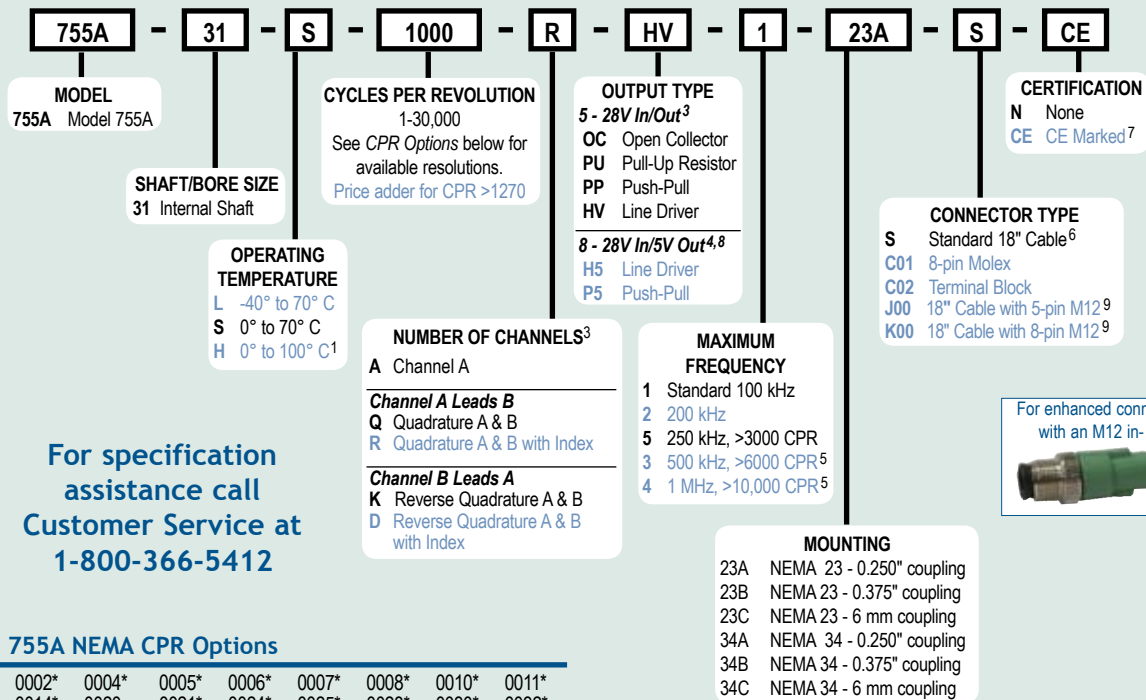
755A – 31 – S – 1000 – R – HV – 1 – 23A – S – CE

MODEL
755A Model 755A

SHAFT/BORE SIZE
31 Internal Shaft

OPERATING TEMPERATURE
L -40° to 70° C
S 0° to 70° C
H 0° to 100° C$^1$

CYCLES PER REVOLUTION
1-30,000
See *CPR Options* below for available resolutions.
Price adder for CPR >1270

NUMBER OF CHANNELS$^3$
A Channel A
*Channel A Leads B*
Q Quadrature A & B
R Quadrature A & B with Index
*Channel B Leads A*
K Reverse Quadrature A & B
D Reverse Quadrature A & B with Index

OUTPUT TYPE
*5 - 28V In/Out$^3$*
OC Open Collector
PU Pull-Up Resistor
PP Push-Pull
HV Line Driver
*8 - 28V In/5V Out$^{4,8}$*
H5 Line Driver
P5 Push-Pull

MAXIMUM FREQUENCY
1 Standard 100 kHz
2 200 kHz
5 250 kHz, >3000 CPR
3 500 kHz, >6000 CPR$^5$
4 1 MHz, >10,000 CPR$^5$

MOUNTING
23A NEMA 23 - 0.250" coupling
23B NEMA 23 - 0.375" coupling
23C NEMA 23 - 6 mm coupling
34A NEMA 34 - 0.250" coupling
34B NEMA 34 - 0.375" coupling
34C NEMA 34 - 6 mm coupling

CONNECTOR TYPE
S Standard 18" Cable$^6$
C01 8-pin Molex
C02 Terminal Block
J00 18" Cable with 5-pin M12$^9$
K00 18" Cable with 8-pin M12$^9$

CERTIFICATION
N None
CE CE Marked$^7$

For enhanced conn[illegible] with an M12 in-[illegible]

For specification assistance call Customer Service at 1-800-366-5412

755A NEMA CPR Options

0002* 0004* 0005* 0006* 0007* 0008* 0010* 0011*
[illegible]